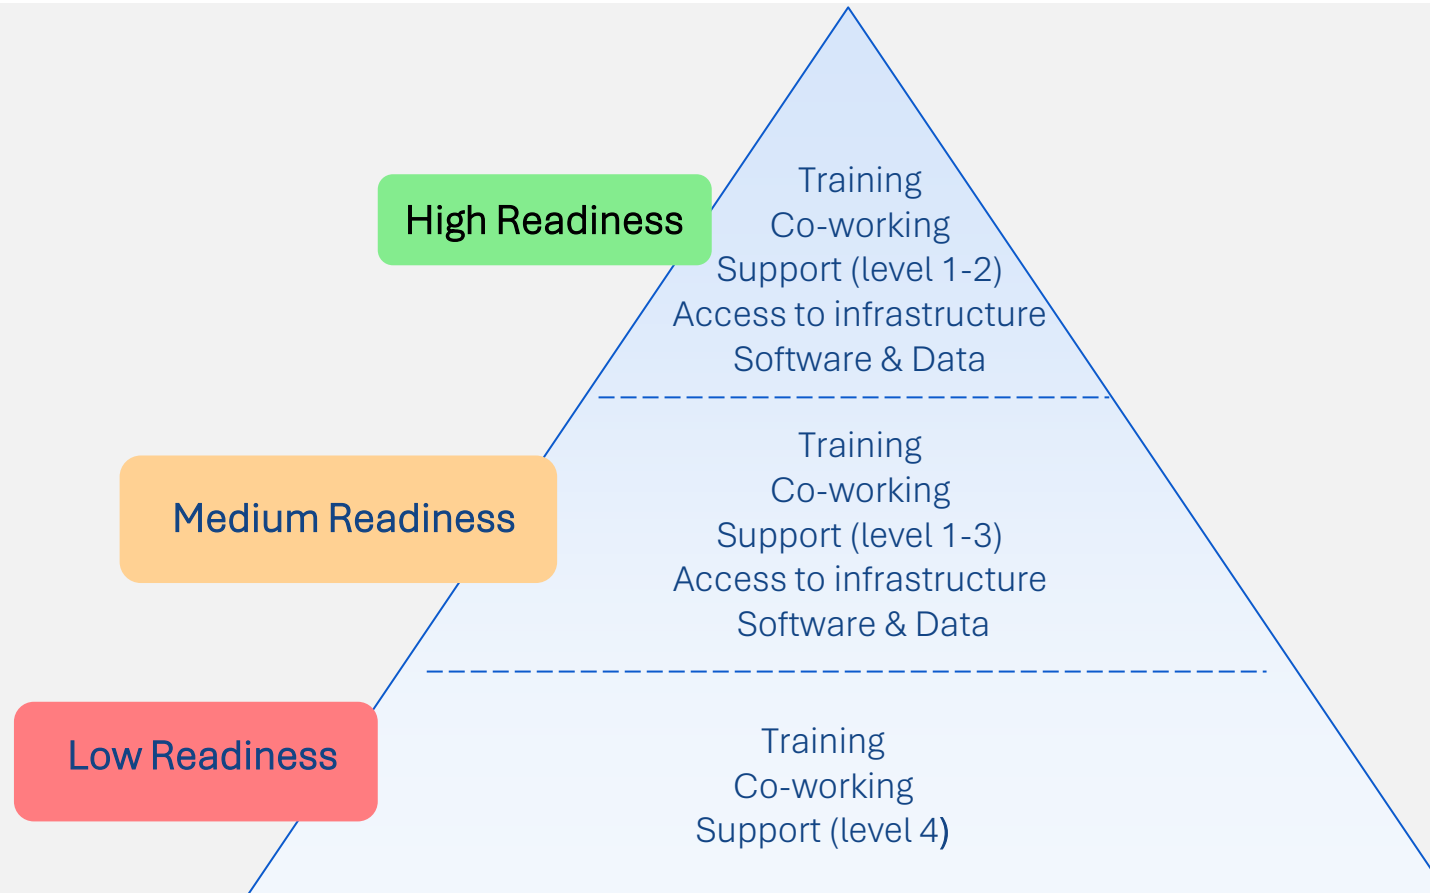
High Readiness

Training
Co-working
Support (level 1-2)
Access to infrastructure
Software & Data

Medium Readiness

Training
Co-working
Support (level 1-3)
Access to infrastructure
Software & Data

Low Readiness

Training
Co-working
Support (level 4)